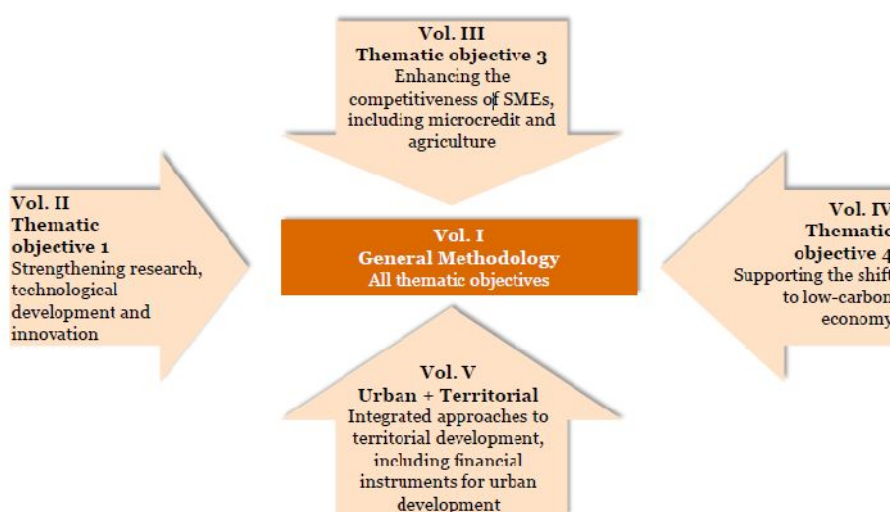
Vol. III
Thematic objective 3
Enhancing the competitiveness of SMEs, including microcredit and agriculture

Vol. II
Thematic objective 1
Strengthening research, technological development and innovation

Vol. I
General Methodology
All thematic objectives

Vol. IV
Thematic objective 4
Supporting the shift to low-carbon economy

Vol. V
Urban + Territorial
Integrated approaches to territorial development, including financial instruments for urban development